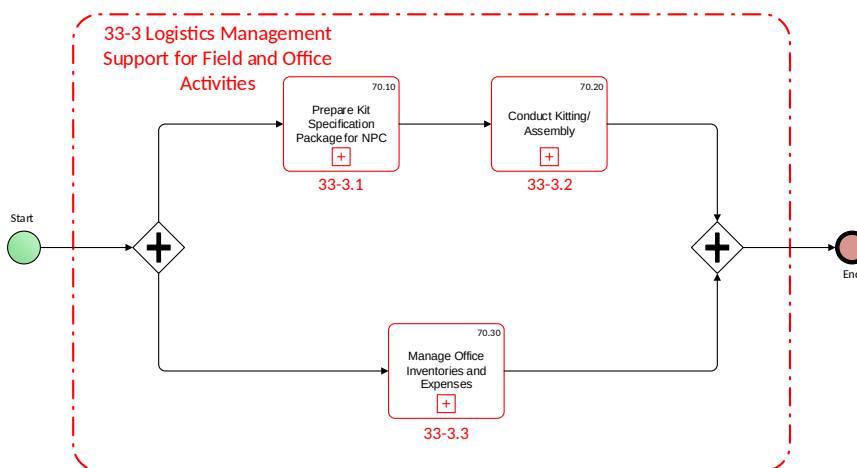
33-3 Logistics Management Support for Field and Office Activities

Start

70.10
Prepare Kit Specification Package for NPC
+
33-3.1

70.20
Conduct Kitting/ Assembly
+
33-3.2

70.30
Manage Office Inventories and Expenses
+
33-3.3

En